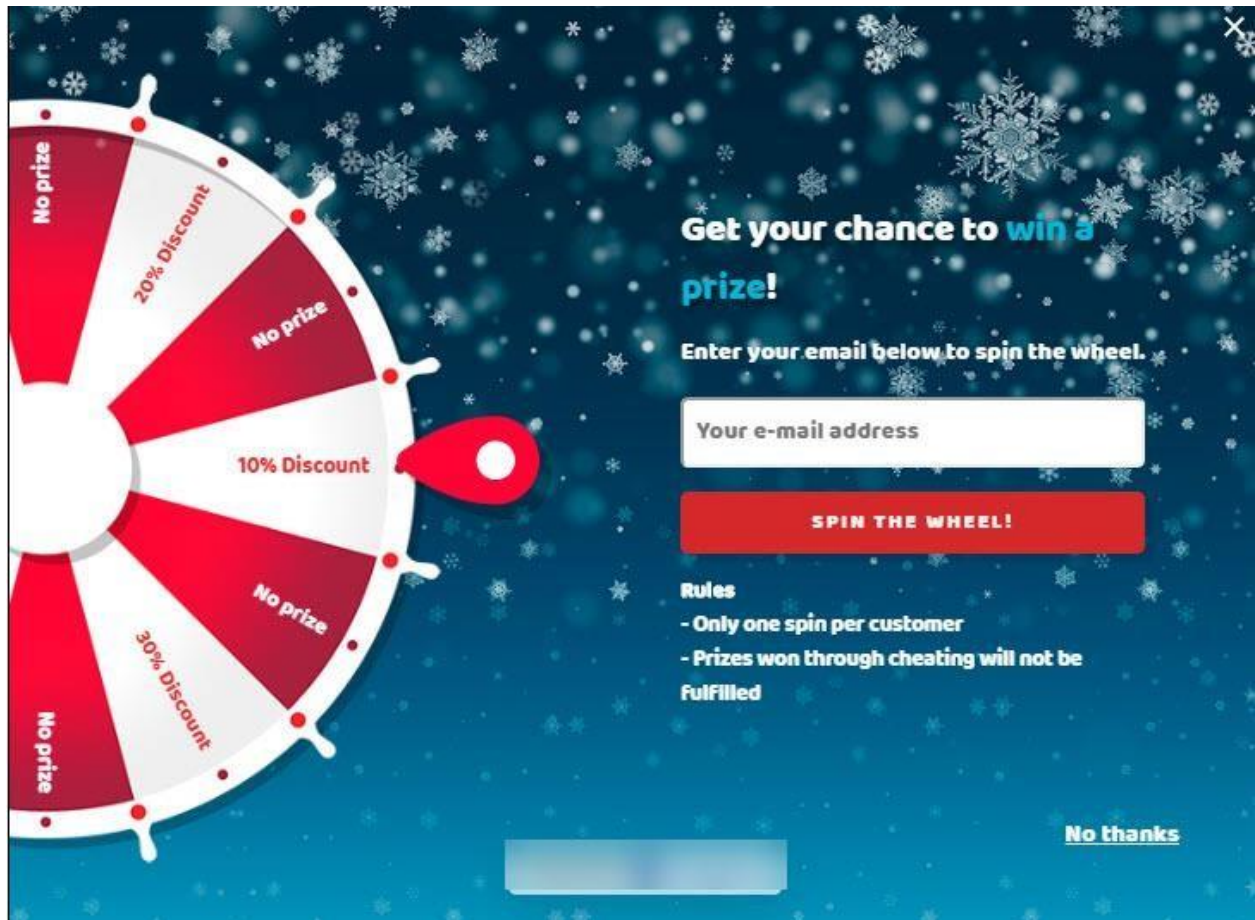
No prize

20% Discount

No prize

10% Discount

No prize

30% Discount

No prize

Get your chance to win a prize!

Enter your email below to spin the wheel.

Your e-mail address

SPIN THE WHEEL!

Rules
- Only one spin per customer
- Prizes won through cheating will not be fulfilled

No thanks